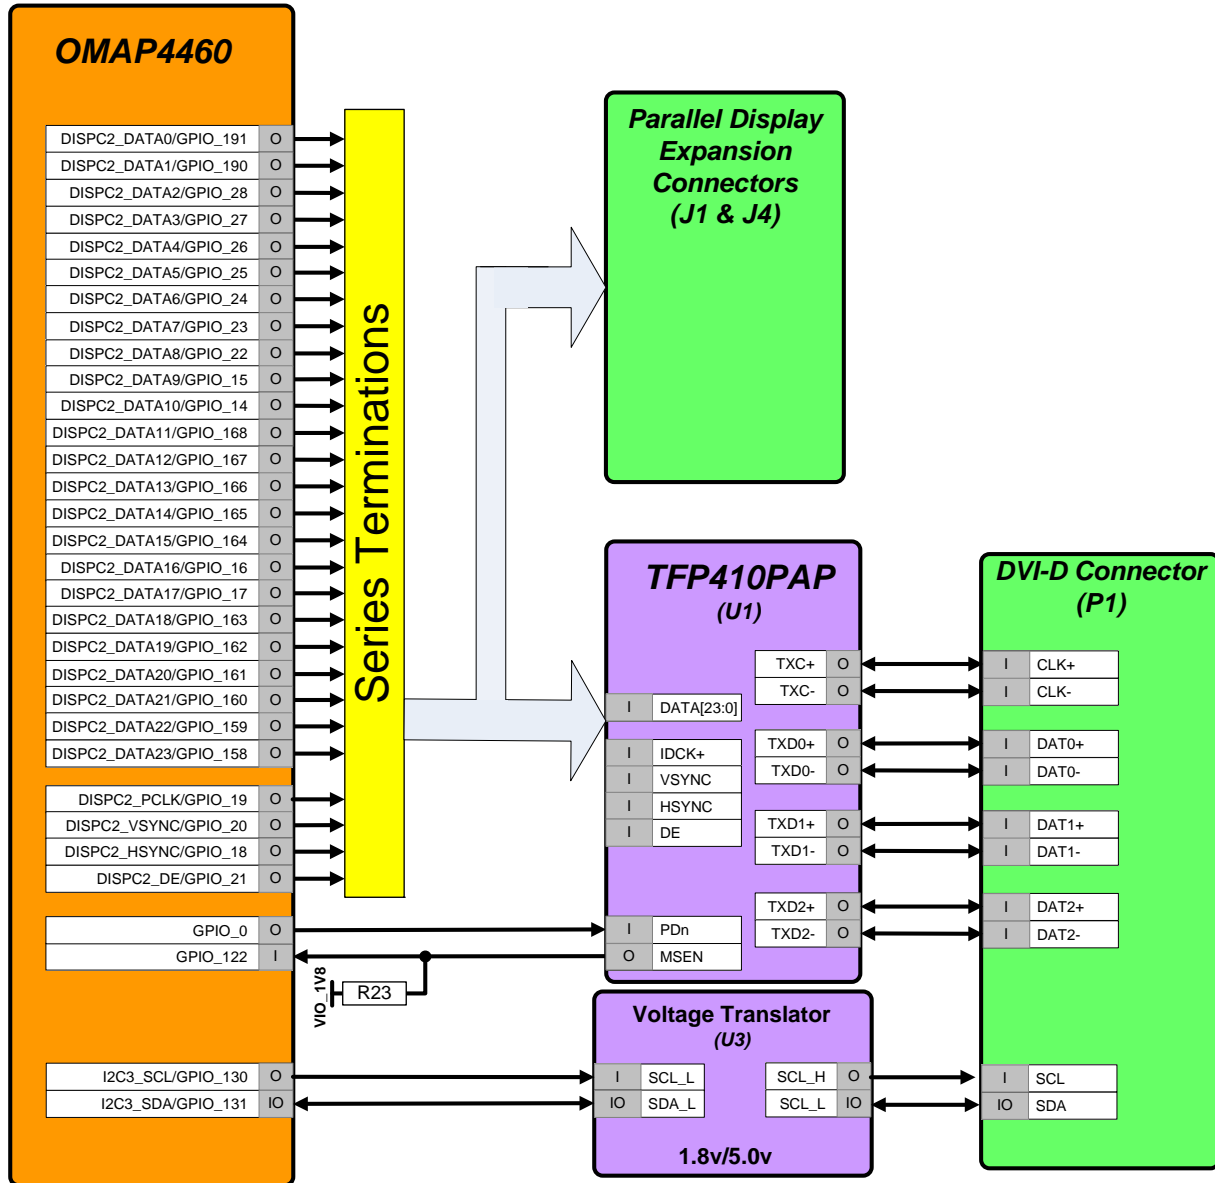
OMAP4460

| DISPC2_DATA0/GPIO_191 | O |
|---|---|
| DISPC2_DATA1/GPIO_190 | O |
| DISPC2_DATA2/GPIO_28 | O |
| DISPC2_DATA3/GPIO_27 | O |
| DISPC2_DATA4/GPIO_26 | O |
| DISPC2_DATA5/GPIO_25 | O |
| DISPC2_DATA6/GPIO_24 | O |
| DISPC2_DATA7/GPIO_23 | O |
| DISPC2_DATA8/GPIO_22 | O |
| DISPC2_DATA9/GPIO_15 | O |
| DISPC2_DATA10/GPIO_14 | O |
| DISPC2_DATA11/GPIO_168 | O |
| DISPC2_DATA12/GPIO_167 | O |
| DISPC2_DATA13/GPIO_166 | O |
| DISPC2_DATA14/GPIO_165 | O |
| DISPC2_DATA15/GPIO_164 | O |
| DISPC2_DATA16/GPIO_16 | O |
| DISPC2_DATA17/GPIO_17 | O |
| DISPC2_DATA18/GPIO_163 | O |
| DISPC2_DATA19/GPIO_162 | O |
| DISPC2_DATA20/GPIO_161 | O |
| DISPC2_DATA21/GPIO_160 | O |
| DISPC2_DATA22/GPIO_159 | O |
| DISPC2_DATA23/GPIO_158 | O |

| DISPC2_PCLK/GPIO_19 | O |
|---|---|
| DISPC2_VSYNC/GPIO_20 | O |
| DISPC2_HSYNC/GPIO_18 | O |
| DISPC2_DE/GPIO_21 | O |

| GPIO_0 | O |
|---|---|
| GPIO_122 | I |

VIO_1V8
R23

| I2C3_SCL/GPIO_130 | O |
|---|---|
| I2C3_SDA/GPIO_131 | IO |

Series Terminations

Parallel Display Expansion Connectors (J1 & J4)

TFP410PAP
(U1)

| I | DATA[23:0] |
|---|---|
| I | IDCK+ |
| I | VSYNC |
| I | HSYNC |
| I | DE |
| I | PDn |
| O | MSEN |

| TXC+ | O |
|---|---|
| TXC- | O |
| TXD0+ | O |
| TXD0- | O |
| TXD1+ | O |
| TXD1- | O |
| TXD2+ | O |
| TXD2- | O |

DVI-D Connector
(P1)

| I | CLK+ |
|---|---|
| I | CLK- |
| I | DAT0+ |
| I | DAT0- |
| I | DAT1+ |
| I | DAT1- |
| I | DAT2+ |
| I | DAT2- |
| I | SCL |
| IO | SDA |

Voltage Translator
(U3)

| I | SCL_L |
|---|---|
| IO | SDA_L |

| SCL_H | O |
|---|---|
| SCL_L | IO |

1.8v/5.0v